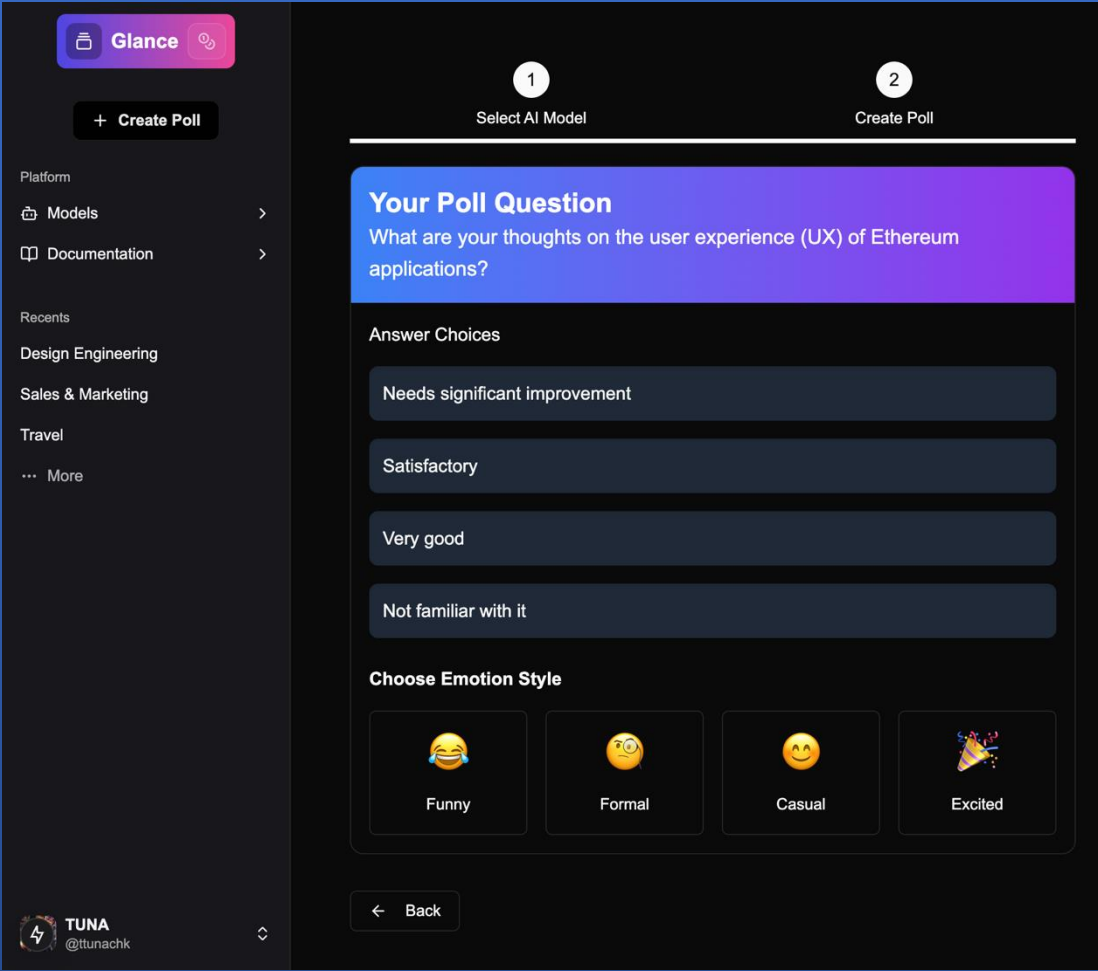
Glance

+ Create Poll

Platform

Models

Documentation

Recents

Design Engineering

Sales & Marketing

Travel

··· More

TUNA
@ttunachk

1
Select AI Model

2
Create Poll

Your Poll Question
What are your thoughts on the user experience (UX) of Ethereum applications?

Answer Choices

Needs significant improvement

Satisfactory

Very good

Not familiar with it

Choose Emotion Style

😂
Funny

🧐
Formal

😊
Casual

🎉
Excited

← Back